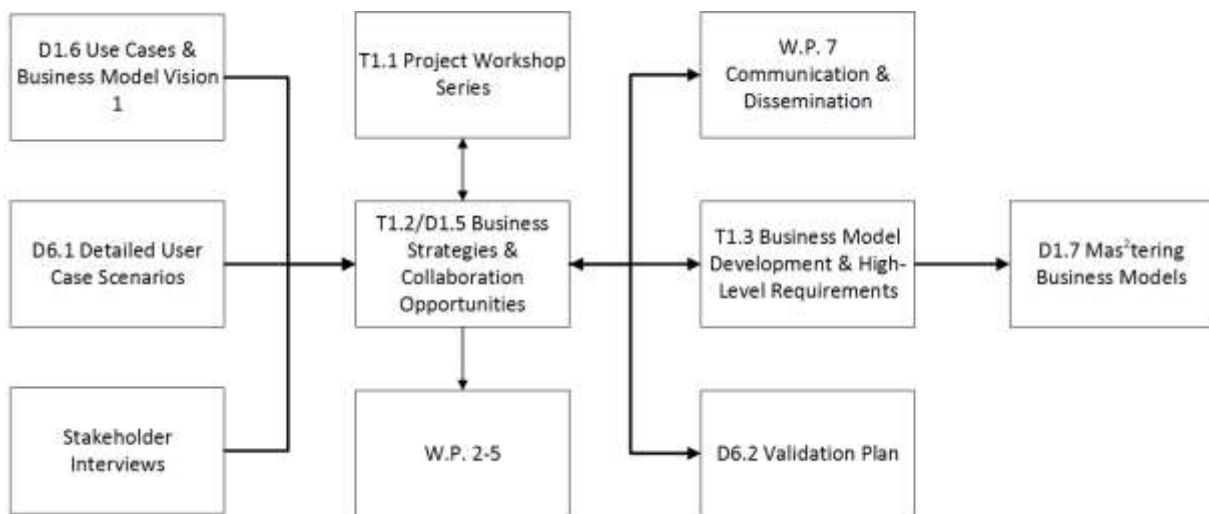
D1.6 Use Cases & Business Model Vision 1

D6.1 Detailed User Case Scenarios

Stakeholder Interviews

T1.1 Project Workshop Series

T1.2/D1.5 Business Strategies & Collaboration Opportunities

W.P. 2-5

W.P. 7 Communication & Dissemination

T1.3 Business Model Development & High-Level Requirements

D6.2 Validation Plan

D1.7 Mas$^2$tering Business Models